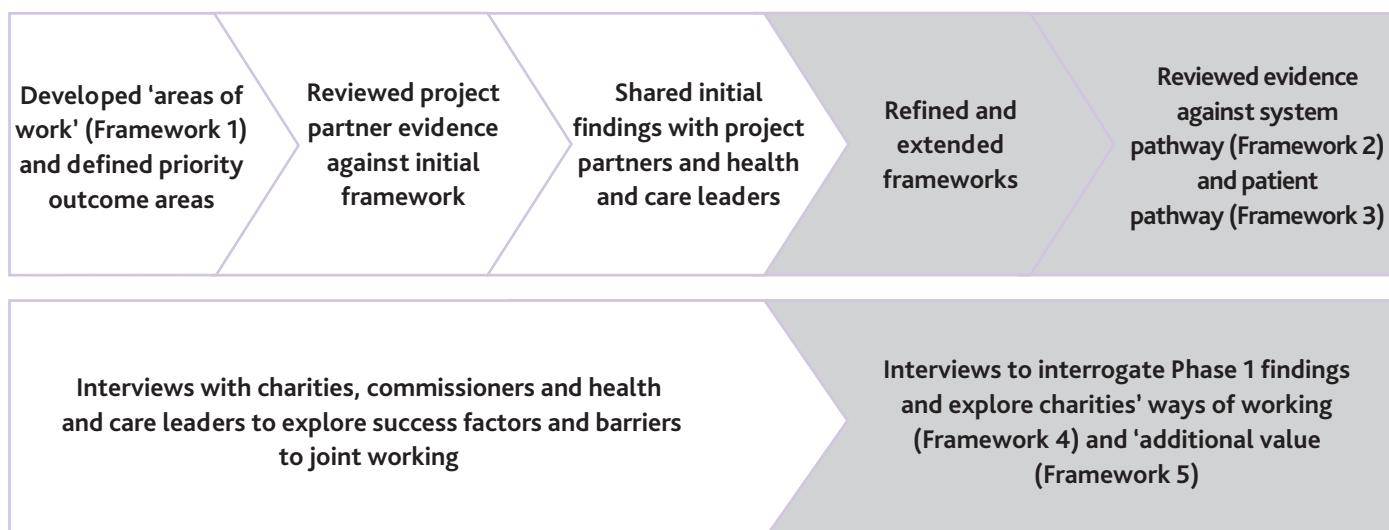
Developed 'areas of work' (Framework 1) and defined priority outcome areas

Reviewed project partner evidence against initial framework

Shared initial findings with project partners and health and care leaders

Refined and extended frameworks

Reviewed evidence against system pathway (Framework 2) and patient pathway (Framework 3)

Interviews with charities, commissioners and health and care leaders to explore success factors and barriers to joint working

Interviews to interrogate Phase 1 findings and explore charities' ways of working (Framework 4) and 'additional value (Framework 5)